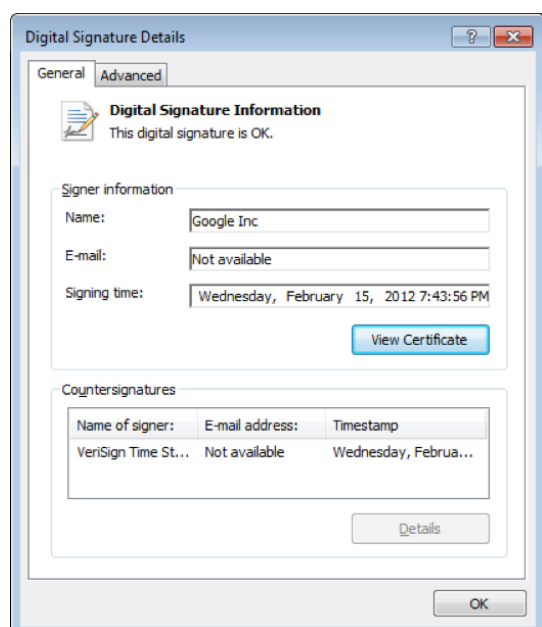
Digital Signature Details

?

General Advanced

Digital Signature Information
This digital signature is OK.

Signer information

Name: Google Inc

E-mail: Not available

Signing time: Wednesday, February 15, 2012 7:43:56 PM

View Certificate

Countersignatures

| Name of signer: | E-mail address: | Timestamp |
|---|---|---|
| VeriSign Time St... | Not available | Wednesday, Februa... |

Details

OK